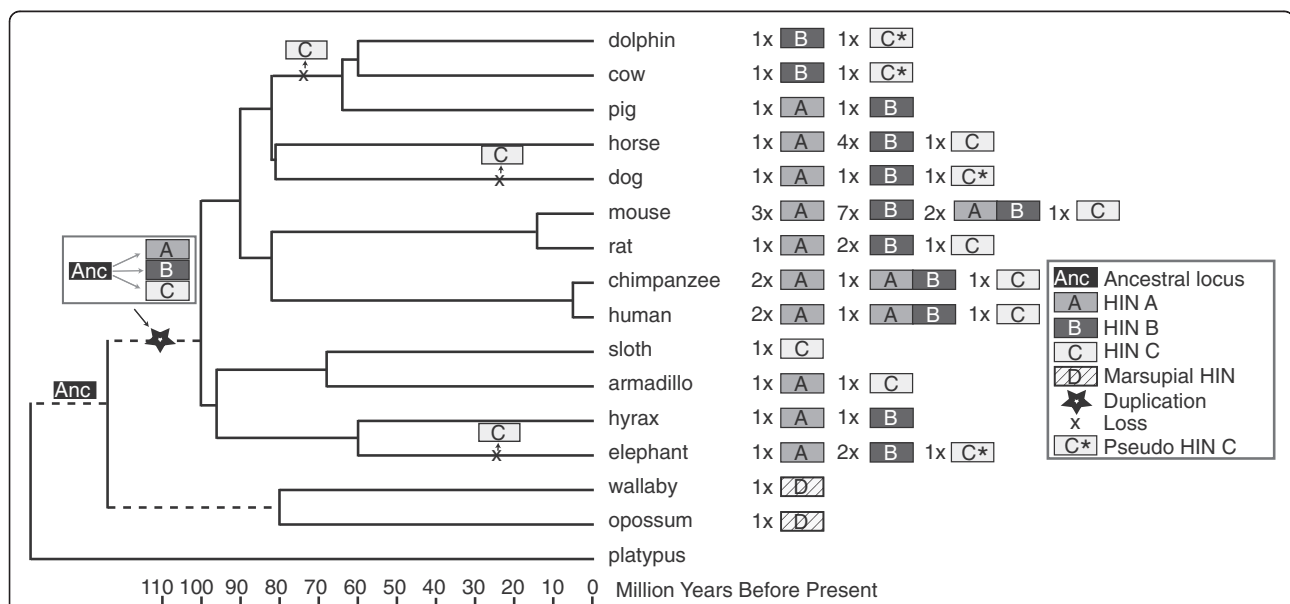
C
x

Anc
A
B
C

Anc

C
x

C
x

dolphin 1x B 1x C*
cow 1x B 1x C*
pig 1x A 1x B
horse 1x A 4x B 1x C
dog 1x A 1x B 1x C*
mouse 3x A 7x B 2x A B 1x C
rat 1x A 2x B 1x C
chimpanzee 2x A 1x A B 1x C
human 2x A 1x A B 1x C
sloth 1x C
armadillo 1x A 1x C
hyrax 1x A 1x B
elephant 1x A 2x B 1x C*
wallaby 1x D
opossum 1x D
platypus

Anc Ancestral locus
A HIN A
B HIN B
C HIN C
D Marsupial HIN
Duplication
x Loss
C* Pseudo HIN C

110 100 90 80 70 60 50 40 30 20 10 0 Million Years Before Present